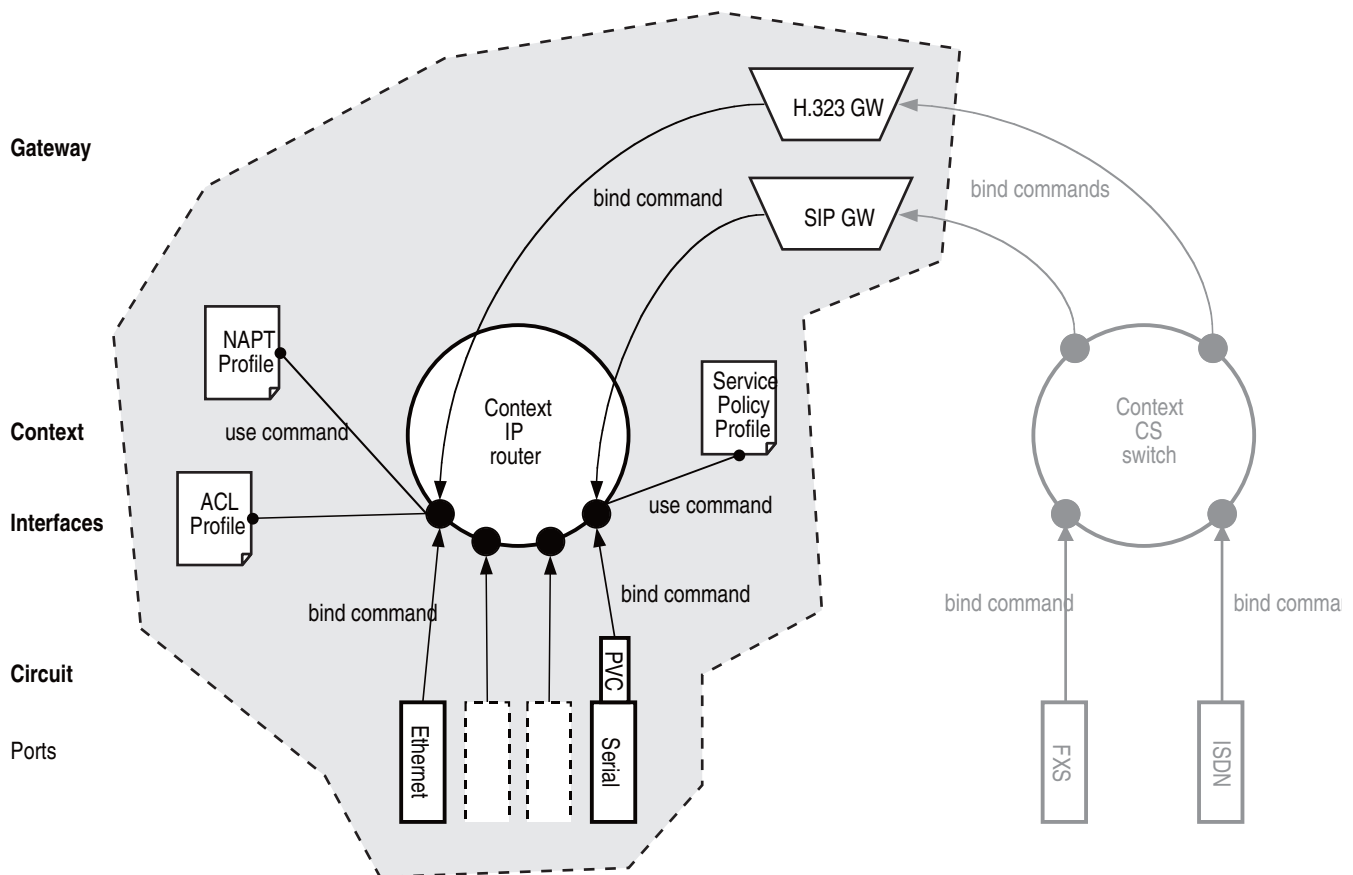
Gateway

Context

Interfaces

Circuit

Ports

H.323 GW

SIP GW

bind command

bind commands

NAPT Profile

use command

ACL Profile

Context IP router

Service Policy Profile

use command

bind command

bind command

PVC

Ethernet

Serial

Context CS switch

bind command

bind comma

FXS

ISDN